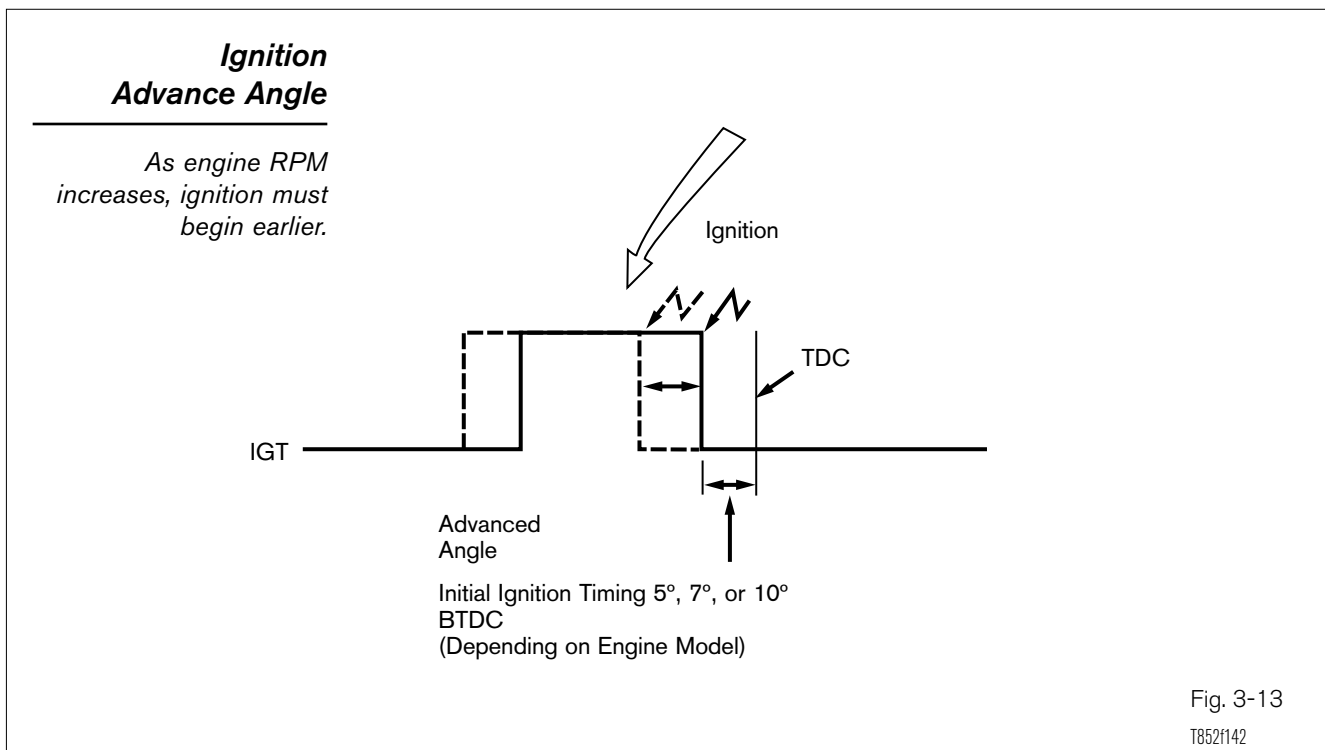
Ignition Advance Angle

As engine RPM increases, ignition must begin earlier.

Ignition

TDC

IGT

Advanced Angle

Initial Ignition Timing 5°, 7°, or 10° BTDC
(Depending on Engine Model)

Fig. 3-13
T852f142